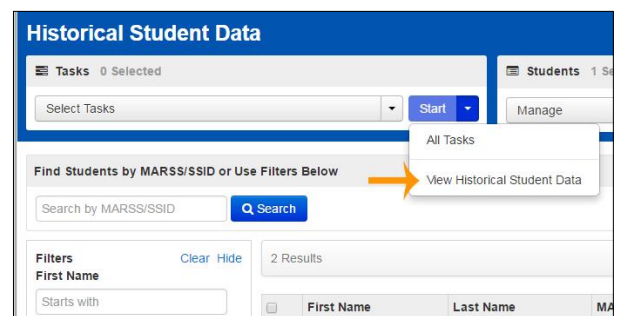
Historical Student Data

Tasks 0 Selected

Select Tasks

Start

Students 1 Se

Manage

All Tasks

View Historical Student Data

Find Students by MARSS/SSID or Use Filters Below

Search by MARSS/SSID

Search

Filters

Clear Hide

First Name

Starts with

2 Results

First Name

Last Name

MA